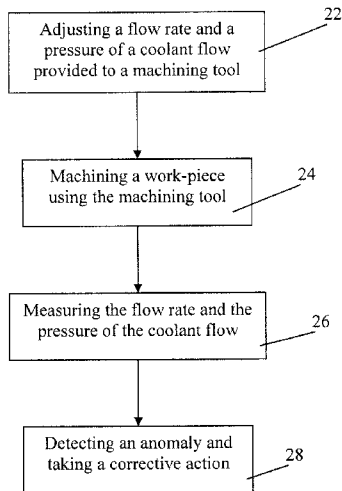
Adjusting a flow rate and a pressure of a coolant flow provided to a machining tool

22

Machining a work-piece using the machining tool

24

Measuring the flow rate and the pressure of the coolant flow

26

Detecting an anomaly and taking a corrective action

28